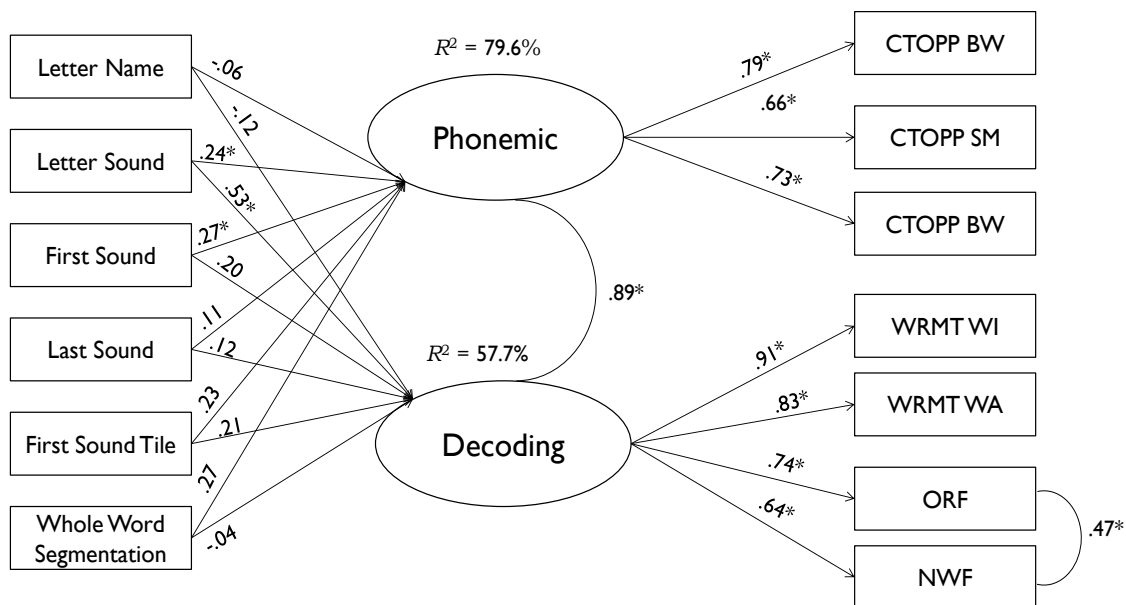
Letter Name
Letter Sound
First Sound
Last Sound
First Sound Tile
Whole Word Segmentation

-.06
-.12
.24*
.53*
.27*
.20
.11
.12
.23
.21
.27
-.04

$R^2$ = 79.6%
Phonemic

.89*

$R^2$ = 57.7%
Decoding

.79*
.66*
.73*

CTOPP BW
CTOPP SM
CTOPP BW

.91*
.83*
.74*
.64*

WRMT WI
WRMT WA
ORF
NWF

.47*